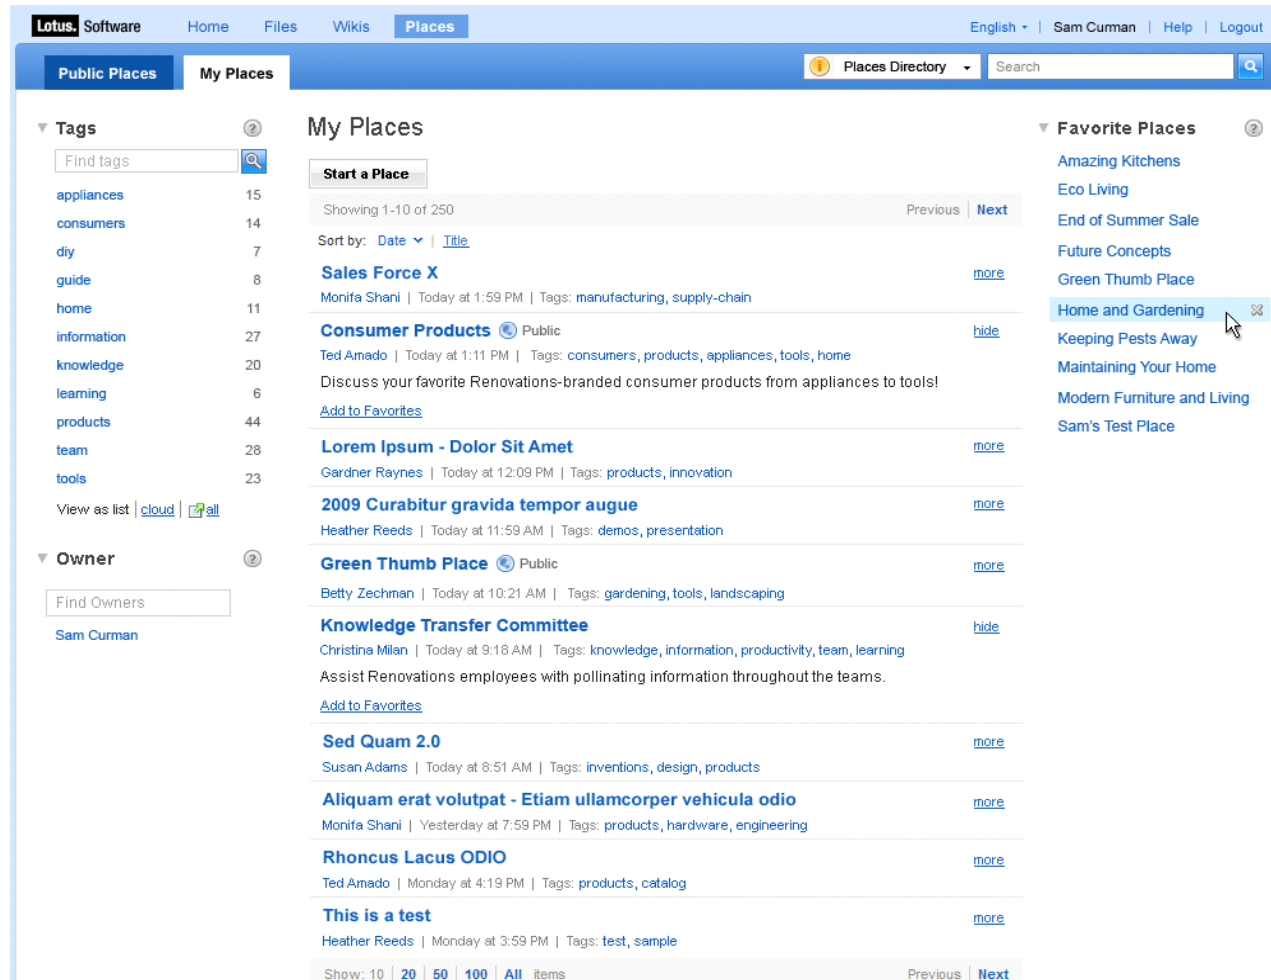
Lotus. Software Home Files Wikis Places

English | Sam Curman | Help | Logout

Public Places My Places

Places Directory Search

Tags

Find tags

| | |
|---|---|
| appliances | 15 |
| consumers | 14 |
| diy | 7 |
| guide | 8 |
| home | 11 |
| information | 27 |
| knowledge | 20 |
| learning | 6 |
| products | 44 |
| team | 28 |
| tools | 23 |

View as list | cloud | all

Owner

Find Owners

Sam Curman

My Places

Start a Place

Showing 1-10 of 250 Previous | Next

Sort by: Date | Title

Sales Force X more
Monifa Shani | Today at 1:59 PM | Tags: manufacturing, supply-chain

Consumer Products Public hide
Ted Amado | Today at 1:11 PM | Tags: consumers, products, appliances, tools, home
Discuss your favorite Renovations-branded consumer products from appliances to tools!
Add to Favorites

Lorem Ipsum - Dolor Sit Amet more
Gardner Raynes | Today at 12:09 PM | Tags: products, innovation

2009 Curabitur gravida tempor augue more
Heather Reeds | Today at 11:59 AM | Tags: demos, presentation

Green Thumb Place Public more
Betty Zechman | Today at 10:21 AM | Tags: gardening, tools, landscaping

Knowledge Transfer Committee hide
Christina Milan | Today at 9:18 AM | Tags: knowledge, information, productivity, team, learning
Assist Renovations employees with pollinating information throughout the teams.
Add to Favorites

Sed Quam 2.0 more
Susan Adams | Today at 8:51 AM | Tags: inventions, design, products

Aliquam erat volutpat - Etiam ullamcorper vehicula odio more
Monifa Shani | Yesterday at 7:59 PM | Tags: products, hardware, engineering

Rhoncus Lacus ODIO more
Ted Amado | Monday at 4:19 PM | Tags: products, catalog

This is a test more
Heather Reeds | Monday at 3:59 PM | Tags: test, sample

Show: 10 | 20 | 50 | 100 | All items Previous | Next

Favorite Places

Amazing Kitchens
Eco Living
End of Summer Sale
Future Concepts
Green Thumb Place
Home and Gardening
Keeping Pests Away
Maintaining Your Home
Modern Furniture and Living
Sam's Test Place